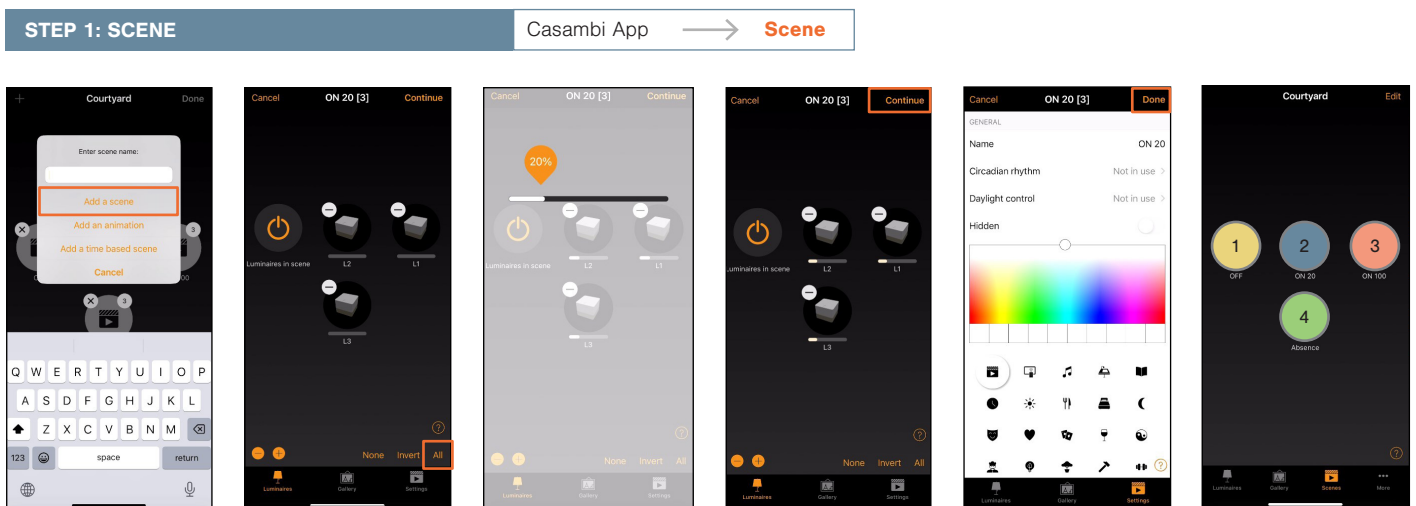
STEP 1: SCENE

Casambi App → Scene

+ Courtyard Done

Enter scene name:

Add a scene

Add an animation

Add a time based scene

Cancel

3

3

Q W E R T Y U I O P
A S D F G H J K L
Z X C V B N M
123 space return

Cancel ON 20 [3] Continue

Luminaires in scene

L2

L1

L3

None Invert All

Luminaires Gallery Settings

Cancel ON 20 [3] Continue

20%

Luminaires in scene

L2

L1

L3

None Invert All

Luminaires Gallery Settings

Cancel ON 20 [3] Continue

Luminaires in scene

L2

L1

L3

None Invert All

Luminaires Gallery Settings

Cancel ON 20 [3] Done

GENERAL

Name ON 20

Circadian rhythm Not in use

Daylight control Not in use

Hidden

Luminaires Gallery Settings

Courtyard Edit

1
OFF

2
ON 20

3
ON 100

4
Absence

Luminaires Gallery Scenes More